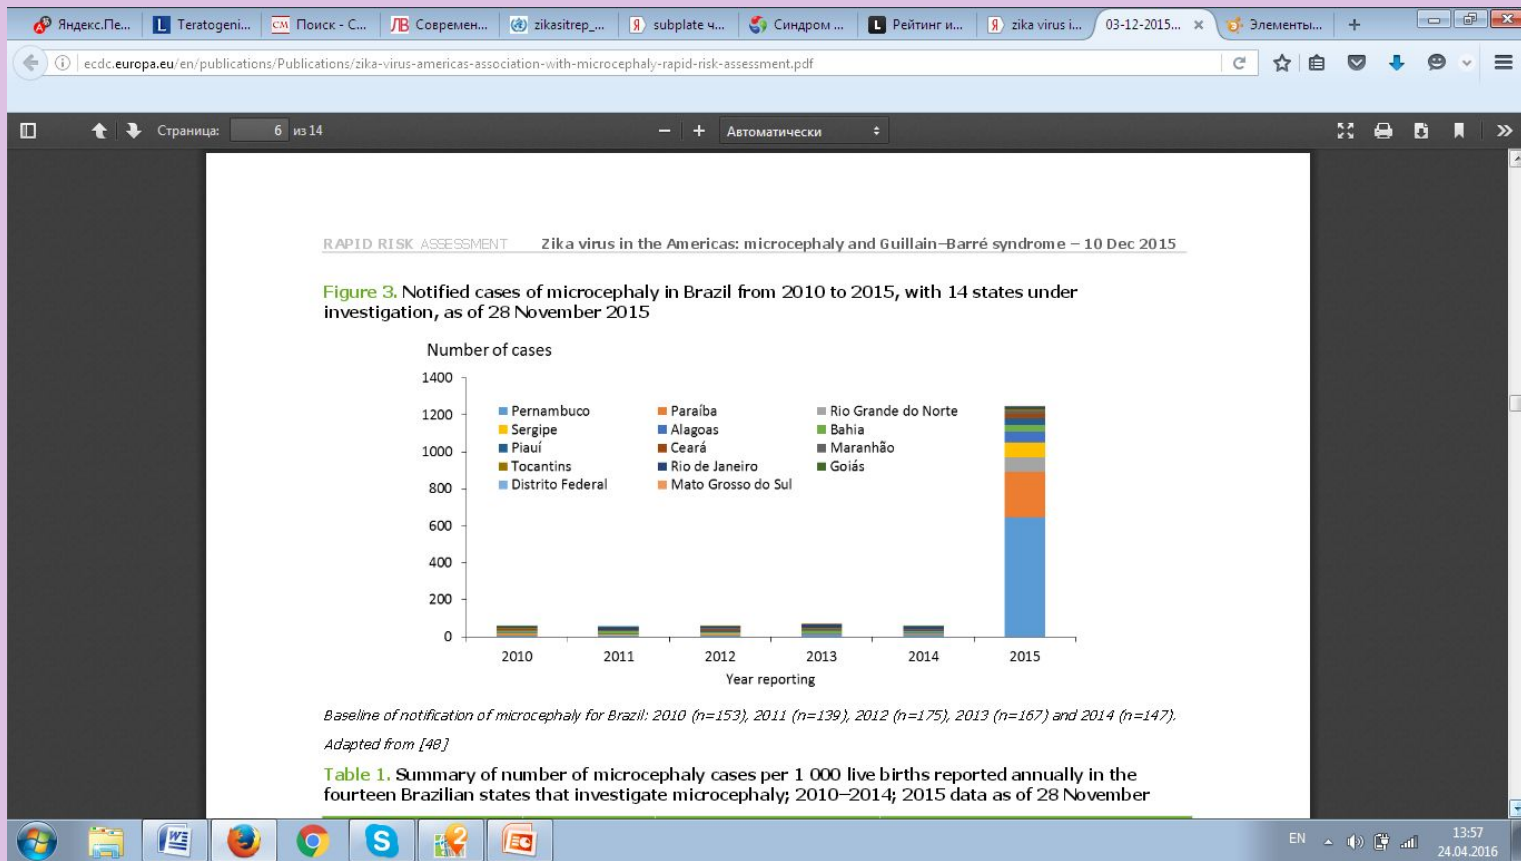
Яндекс.Пе... Teratogeni... Поиск - С... Современ... zikasitrep_... subplate ч... Синдром ... Рейтинг и... zika virus i... 03-12-2015... Элементы... +

ecdc.europa.eu/en/publications/Publications/zika-virus-americas-association-with-microcephaly-rapid-risk-assessment.pdf

Страница: 6 из 14 Автоматически

RAPID RISK ASSESSMENT Zika virus in the Americas: microcephaly and Guillain–Barré syndrome – 10 Dec 2015

Figure 3. Notified cases of microcephaly in Brazil from 2010 to 2015, with 14 states under investigation, as of 28 November 2015

Number of cases

1400
1200
1000
800
600
400
200
0

Pernambuco
Paraíba
Rio Grande do Norte
Sergipe
Alagoas
Bahia
Piauí
Ceará
Maranhão
Tocantins
Rio de Janeiro
Goiás
Distrito Federal
Mato Grosso do Sul

2010 2011 2012 2013 2014 2015
Year reporting

Baseline of notification of microcephaly for Brazil: 2010 (n=153), 2011 (n=139), 2012 (n=175), 2013 (n=167) and 2014 (n=147). Adapted from [48]

Table 1. Summary of number of microcephaly cases per 1 000 live births reported annually in the fourteen Brazilian states that investigate microcephaly; 2010–2014; 2015 data as of 28 November

EN 13:57 24.04.2016